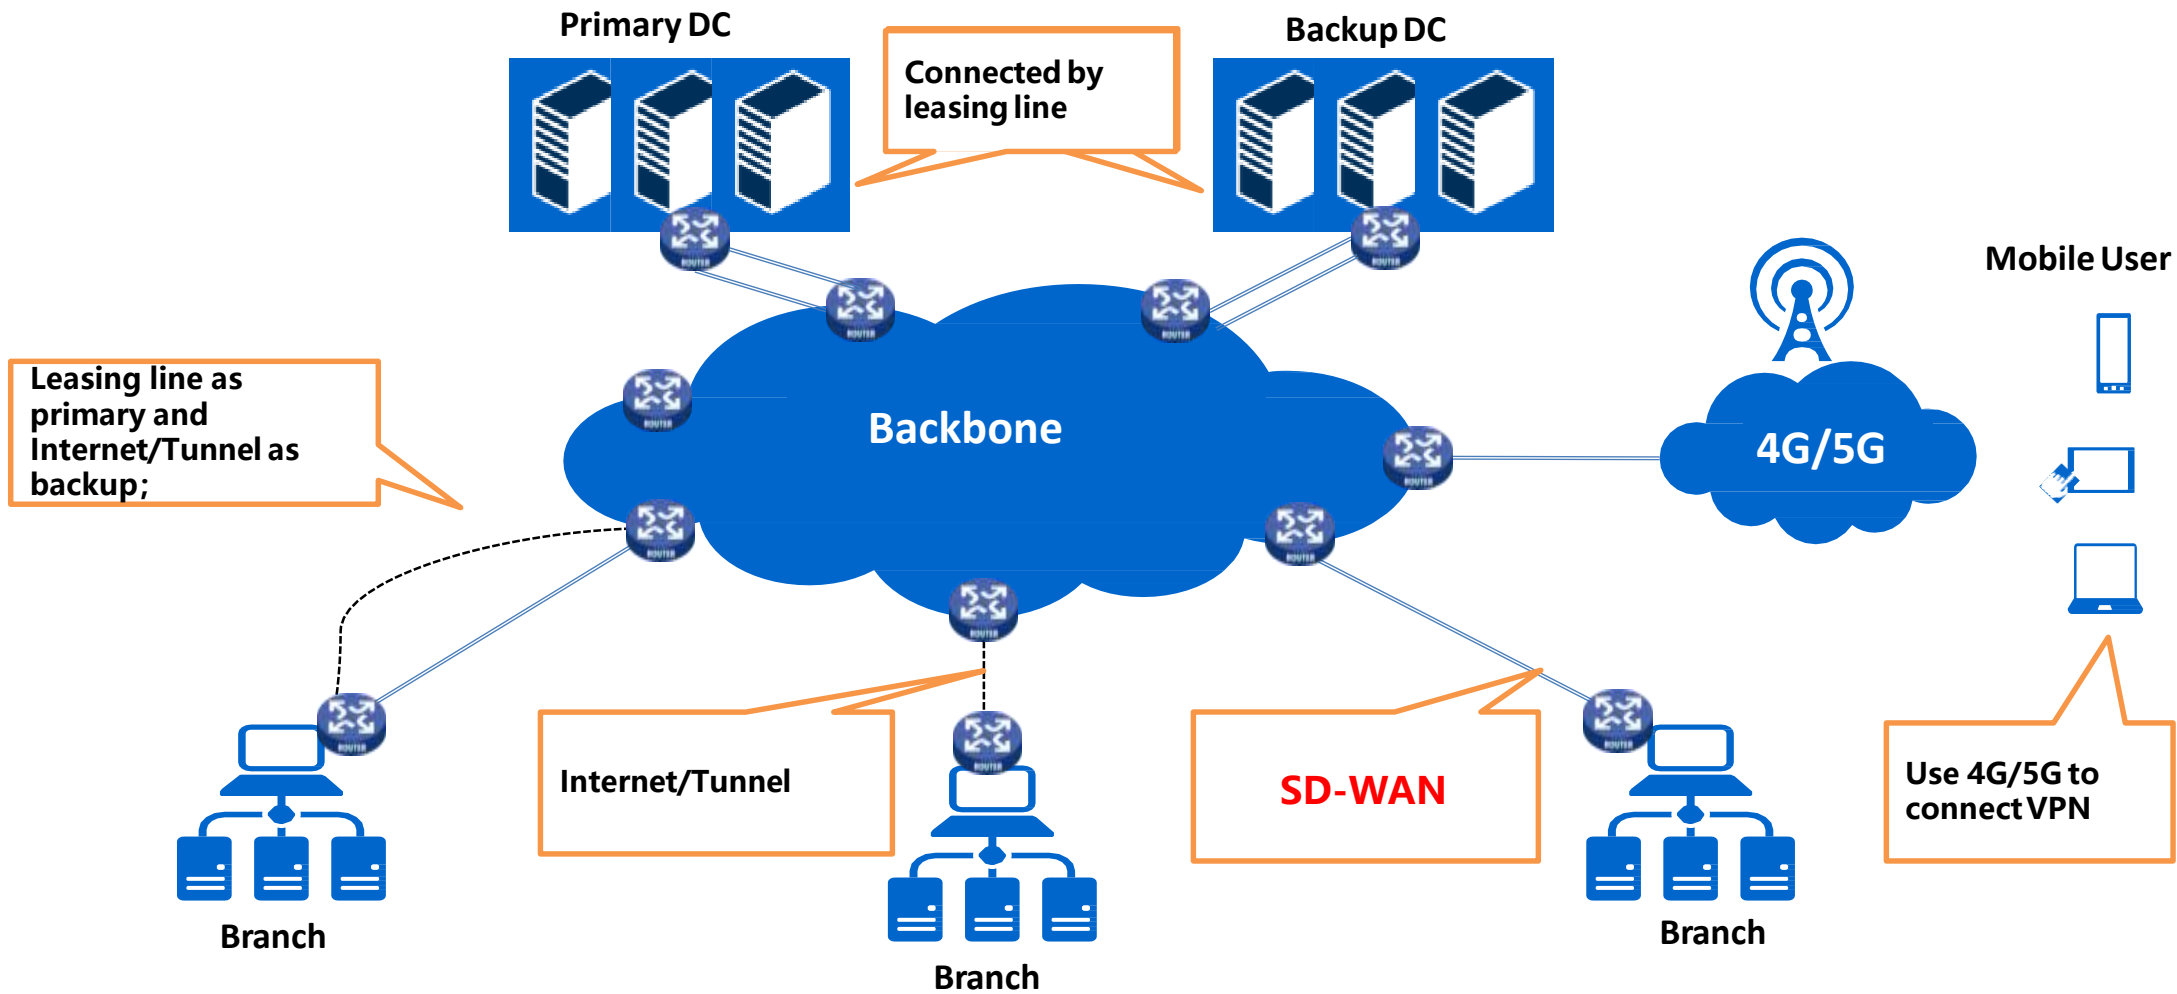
Primary DC

Connected by leasing line

Backup DC

Mobile User

Leasing line as primary and Internet/Tunnel as backup;

Backbone

4G/5G

Internet/Tunnel

SD-WAN

Use 4G/5G to connect VPN

Branch

Branch

Branch